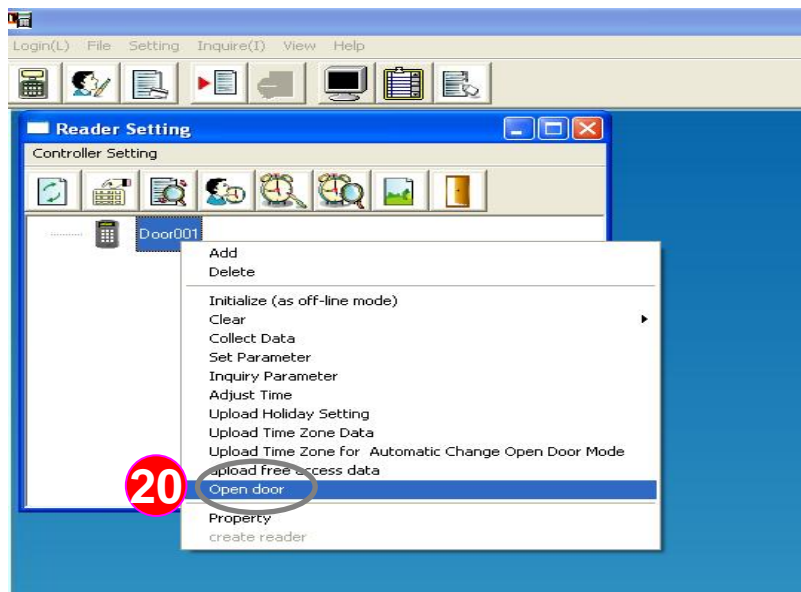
Login(L) File Setting Inquire(I) View Help

Reader Setting

Controller Setting

Door001

Add
Delete

Initialize (as off-line mode)
Clear
Collect Data
Set Parameter
Inquiry Parameter
Adjust Time
Upload Holiday Setting
Upload Time Zone Data
Upload Time Zone for Automatic Change Open Door Mode
Upload free access data
20
Open door

Property
create reader